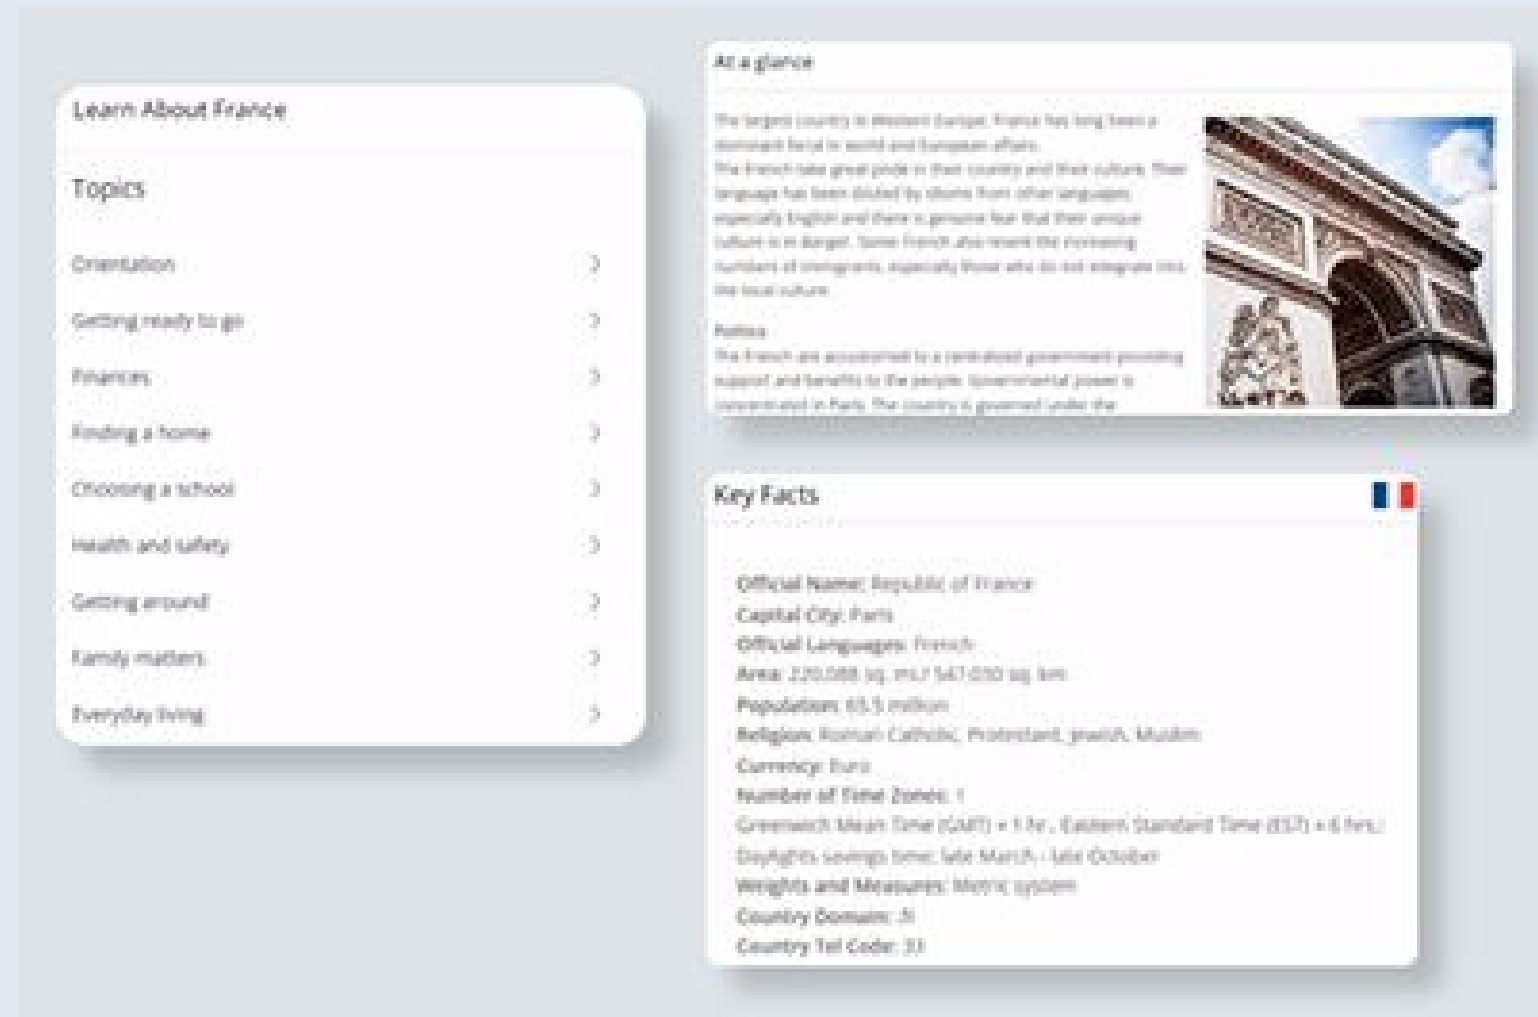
Learn About France

Topics

Orientation

Getting ready to go

Finances

Finding a home

Choosing a school

Health and safety

Getting around

Family matters

Everyday living

At a glance

The largest country in Western Europe, France has long been a dominant force in world and European affairs.
The French take great pride in their country and their culture. Their language has been diluted by idioms from other languages, especially English and there is genuine fear that their unique culture is in danger. Some French also resent the increasing numbers of immigrants, especially those who do not integrate into the local culture.

Politics
The French are accustomed to a centralized government providing support and benefits to the people. Governmental power is concentrated in Paris. The country is governed under the

Key Facts

Official Name: Republic of France
Capital City: Paris
Official Languages: French
Area: 220,668 sq. mi./ 547,030 sq. km
Population: 65.5 million
Religion: Roman Catholic, Protestant, Jewish, Muslim
Currency: Euro
Number of Time Zones: 1
Greenwich Mean Time (GMT) + 1 hr., Eastern Standard Time (EST) + 6 hrs.
Daylights savings time: late March - late October
Weights and Measures: Metric system
Country Domain: .fr
Country Tel Code: 33